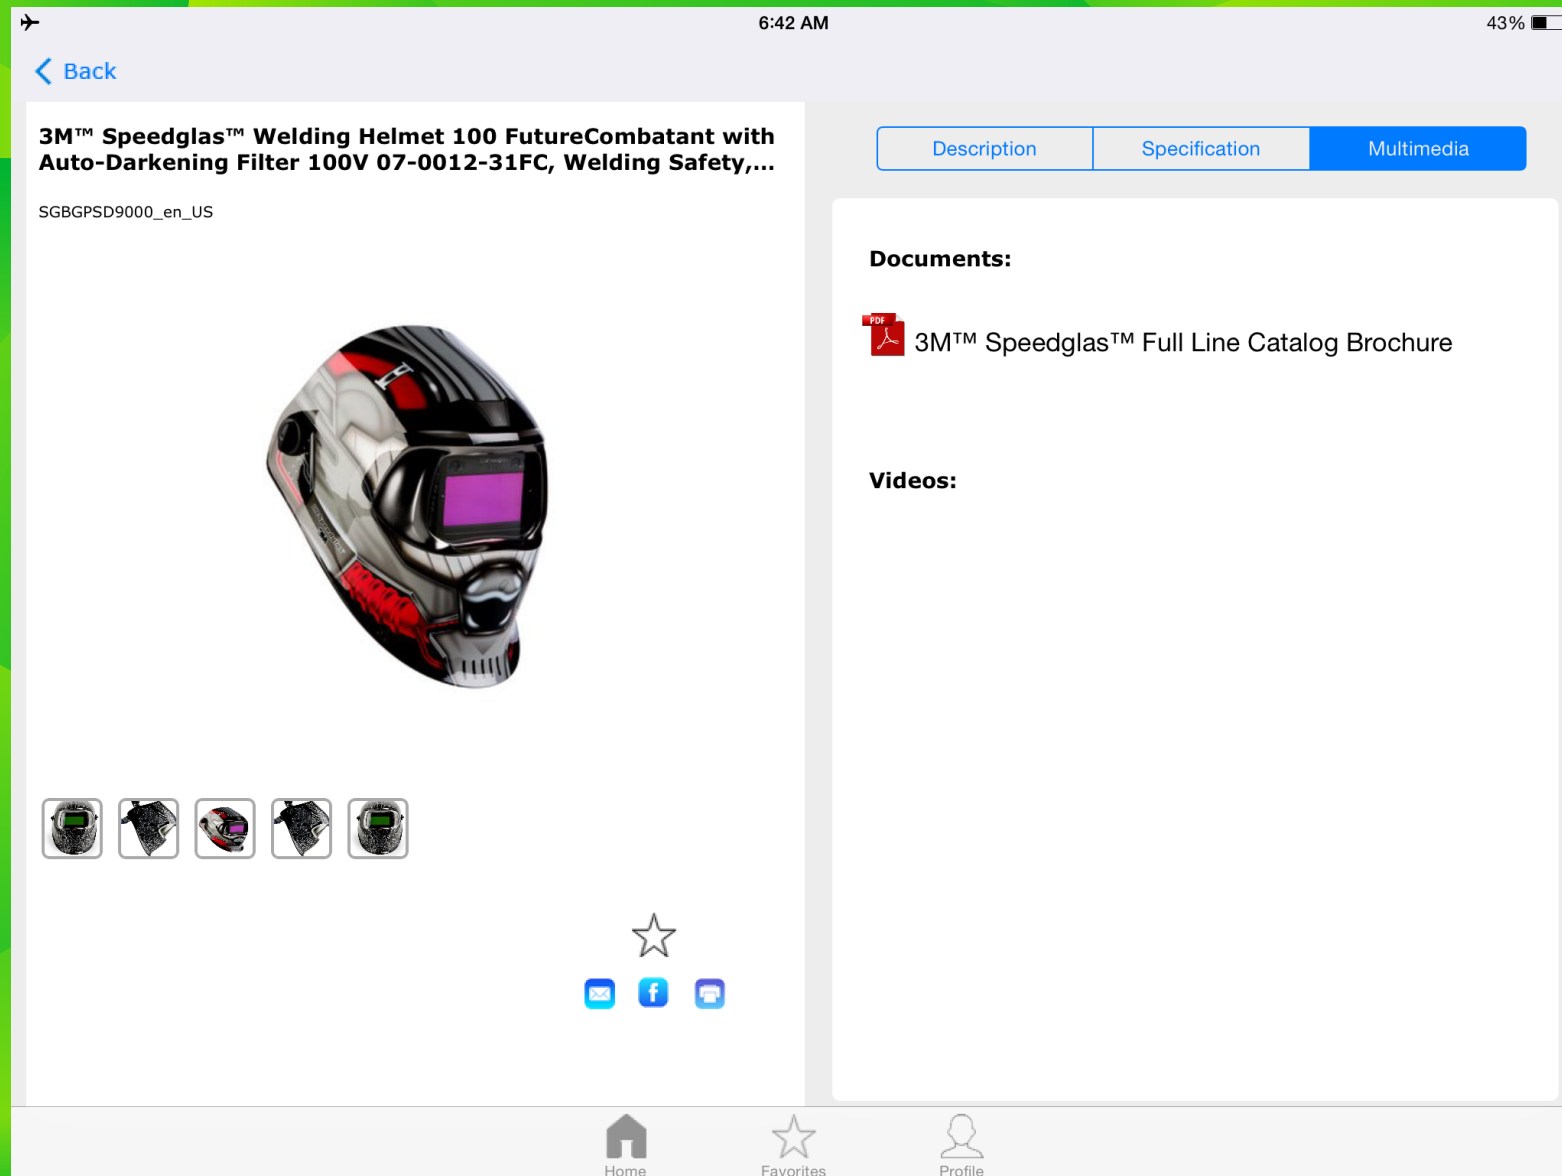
6:42 AM

43%

Back

3M™ Speedglas™ Welding Helmet 100 FutureCombatant with Auto-Darkening Filter 100V 07-0012-31FC, Welding Safety,...

SGBGPSD9000_en_US

Description | Specification | Multimedia

Documents:

PDF

3M™ Speedglas™ Full Line Catalog Brochure

Videos:

Home

Favorites

Profile